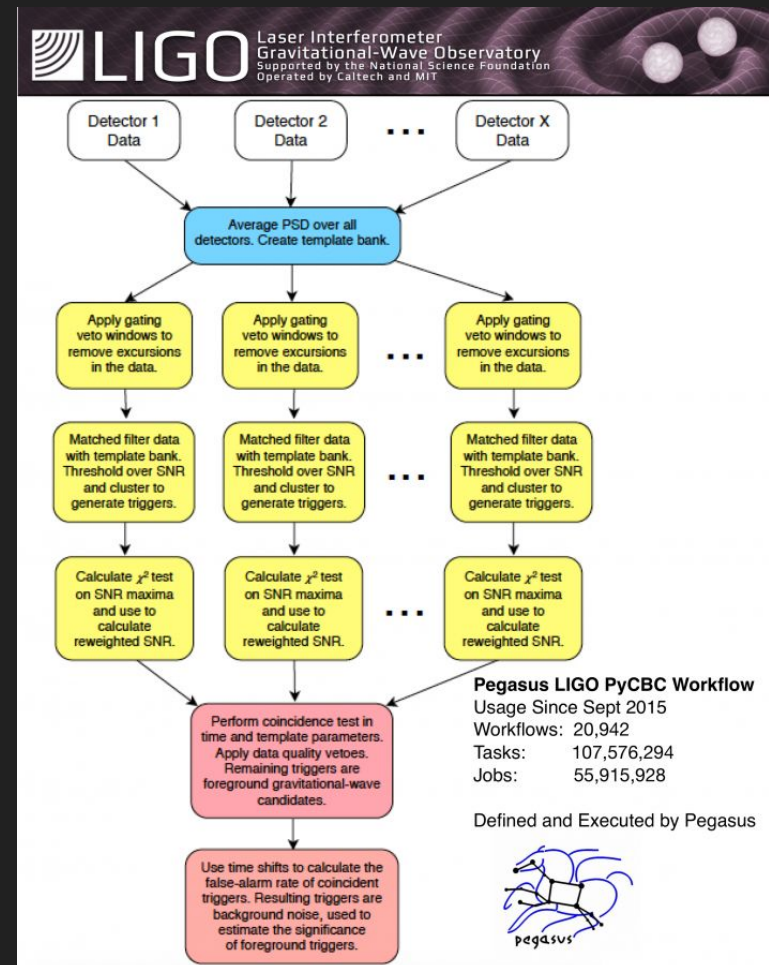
LIGO Laser Interferometer Gravitational-Wave Observatory
Supported by the National Science Foundation
Operated by Caltech and MIT

Detector 1 Data

Detector 2 Data

...

Detector X Data

Average PSD over all detectors. Create template bank.

Apply gating veto windows to remove excursions in the data.

Apply gating veto windows to remove excursions in the data.

...

Apply gating veto windows to remove excursions in the data.

Matched filter data with template bank. Threshold over SNR and cluster to generate triggers.

Matched filter data with template bank. Threshold over SNR and cluster to generate triggers.

...

Matched filter data with template bank. Threshold over SNR and cluster to generate triggers.

Calculate $\chi^2$ test on SNR maxima and use to calculate reweighted SNR.

Calculate $\chi^2$ test on SNR maxima and use to calculate reweighted SNR.

...

Calculate $\chi^2$ test on SNR maxima and use to calculate reweighted SNR.

Perform coincidence test in time and template parameters. Apply data quality vetoes. Remaining triggers are foreground gravitational-wave candidates.

Use time shifts to calculate the false-alarm rate of coincident triggers. Resulting triggers are background noise, used to estimate the significance of foreground triggers.

Pegasus LIGO PyCBC Workflow
Usage Since Sept 2015
Workflows: 20,942
Tasks: 107,576,294
Jobs: 55,915,928

Defined and Executed by Pegasus

pegasus